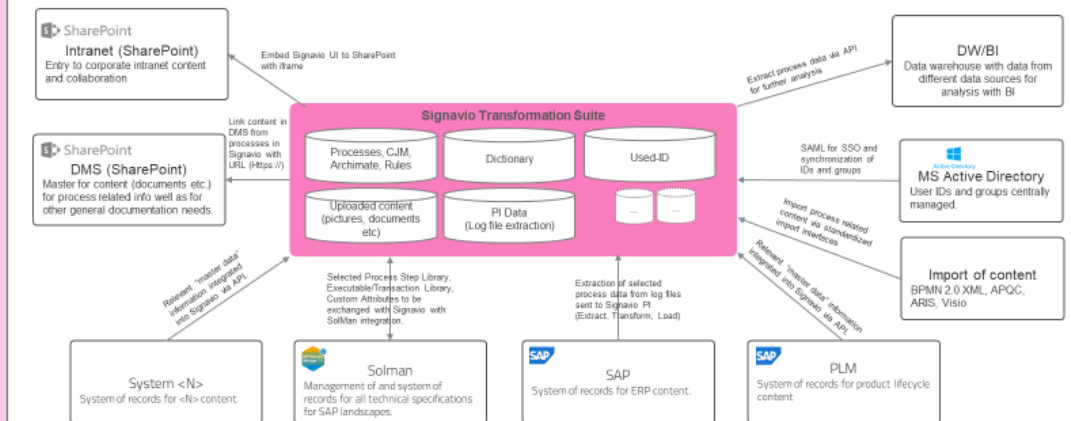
SharePoint
Intranet (SharePoint)
Entry to corporate intranet content and collaboration

Embed Signavio UI to SharePoint with iframe

Extract process data via API for further analysis

DW/BI
Data warehouse with data from different data sources for analysis with BI

SharePoint
DMS (SharePoint)
Master for content (documents etc.) for process related info well as for other general documentation needs.

Link content in DMS from processes in Signavio with URL (https://)

Signavio Transformation Suite

Processes, CJM, Archimate, Rules

Dictionary

Used-ID

Uploaded content (pictures, documents etc)

PI Data (Log file extraction)

...

...

SAML for SSO and synchronization of IDs and groups

Active Directory
MS Active Directory
User IDs and groups centrally managed.

Import process related content via standardized import interfaces

Import of content
BPMN 2.0 XML, APQC, ARIS, Visio

Relevant "master data" information integrated into Signavio via API.

Selected Process Step Library, Executable/Transaction Library, Custom Attributes to be exchanged with Signavio with SolMan integration.

Extraction of selected process data from log files sent to Signavio PI (Extract, Transform, Load)

Relevant "master data" information integrated into Signavio via API.

System <N>
System of records for <N> content

Solman
Management of and system of records for all technical specifications for SAP landscapes.

SAP
SAP
System of records for ERP content.

SAP
PLM
System of records for product lifecycle content